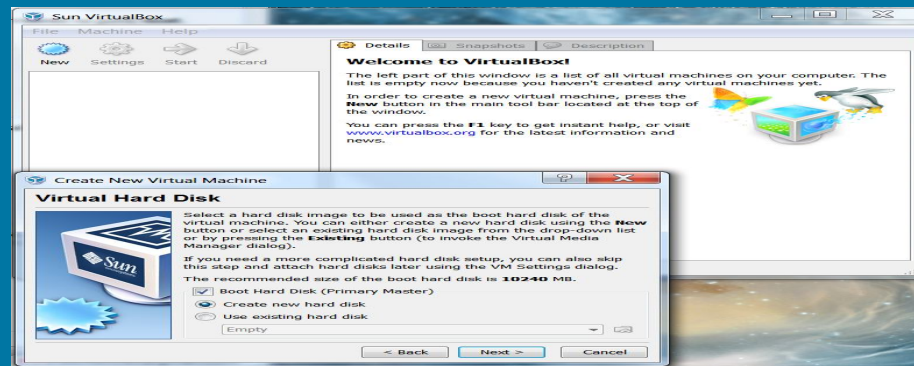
Sun VirtualBox

File Machine Help

New Settings Start Discard

Details Snapshots Description

Welcome to VirtualBox!

The left part of this window is a list of all virtual machines on your computer. The list is empty now because you haven't created any virtual machines yet.

In order to create a new virtual machine, press the New button in the main tool bar located at the top of the window.

You can press the F1 key to get instant help, or visit www.virtualbox.org for the latest information and news.

Create New Virtual Machine

Virtual Hard Disk

Select a hard disk image to be used as the boot hard disk of the virtual machine. You can either create a new hard disk using the New button or select an existing hard disk image from the drop-down list or by pressing the Existing button (to invoke the Virtual Media Manager dialog).

If you need a more complicated hard disk setup, you can also skip this step and attach hard disks later using the VM Settings dialog.

The recommended size of the boot hard disk is 10240 MB.

Boot Hard Disk (Primary Master)

Create new hard disk

Use existing hard disk

Empty

< Back Next > Cancel

Sun